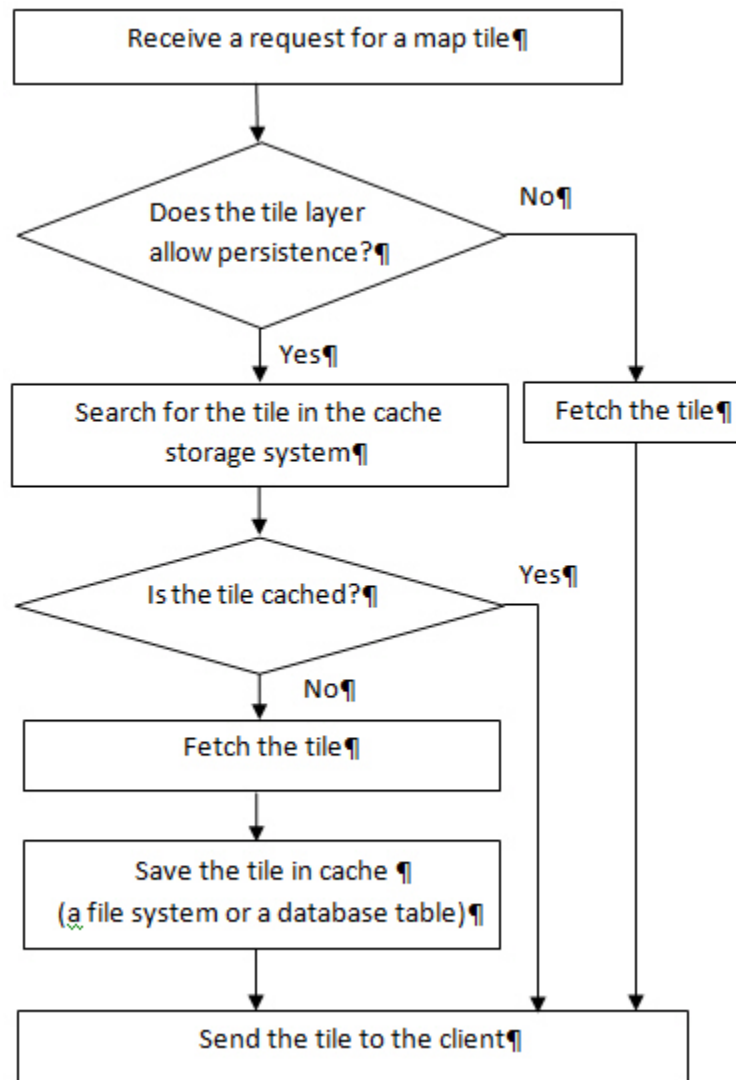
Receive a request for a map tile¶

Does the tile layer allow persistence?¶

No¶

Yes¶

Search for the tile in the cache storage system¶

Fetch the tile¶

Is the tile cached?¶

Yes¶

No¶

Fetch the tile¶

Save the tile in cache ¶
(a file system or a database table)¶

Send the tile to the client¶